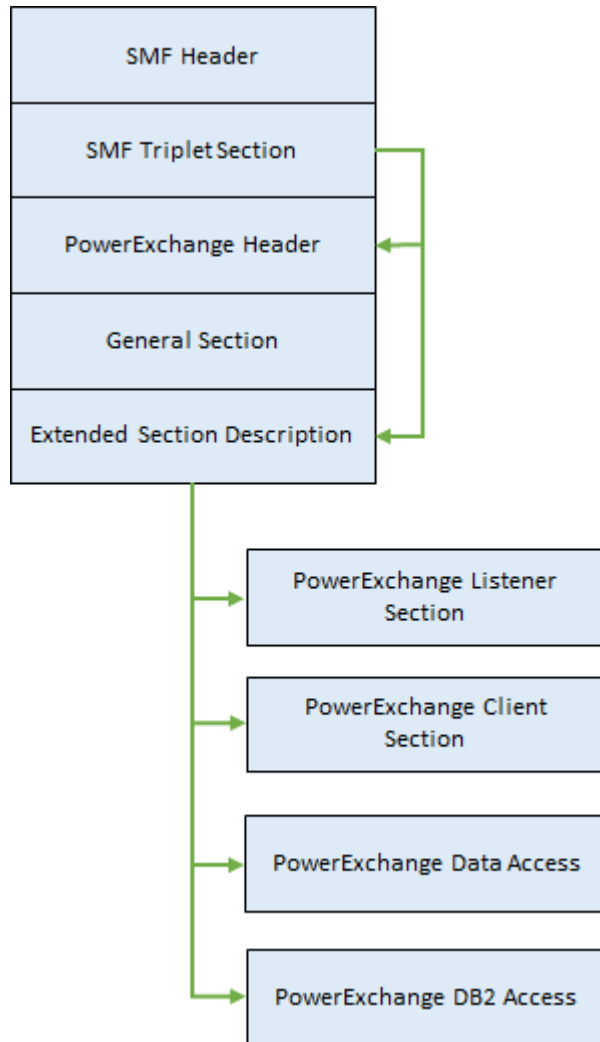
SMF Header

SMF Triplet Section

PowerExchange Header

General Section

Extended Section Description

PowerExchange Listener Section

PowerExchange Client Section

PowerExchange Data Access

PowerExchange DB2 Access